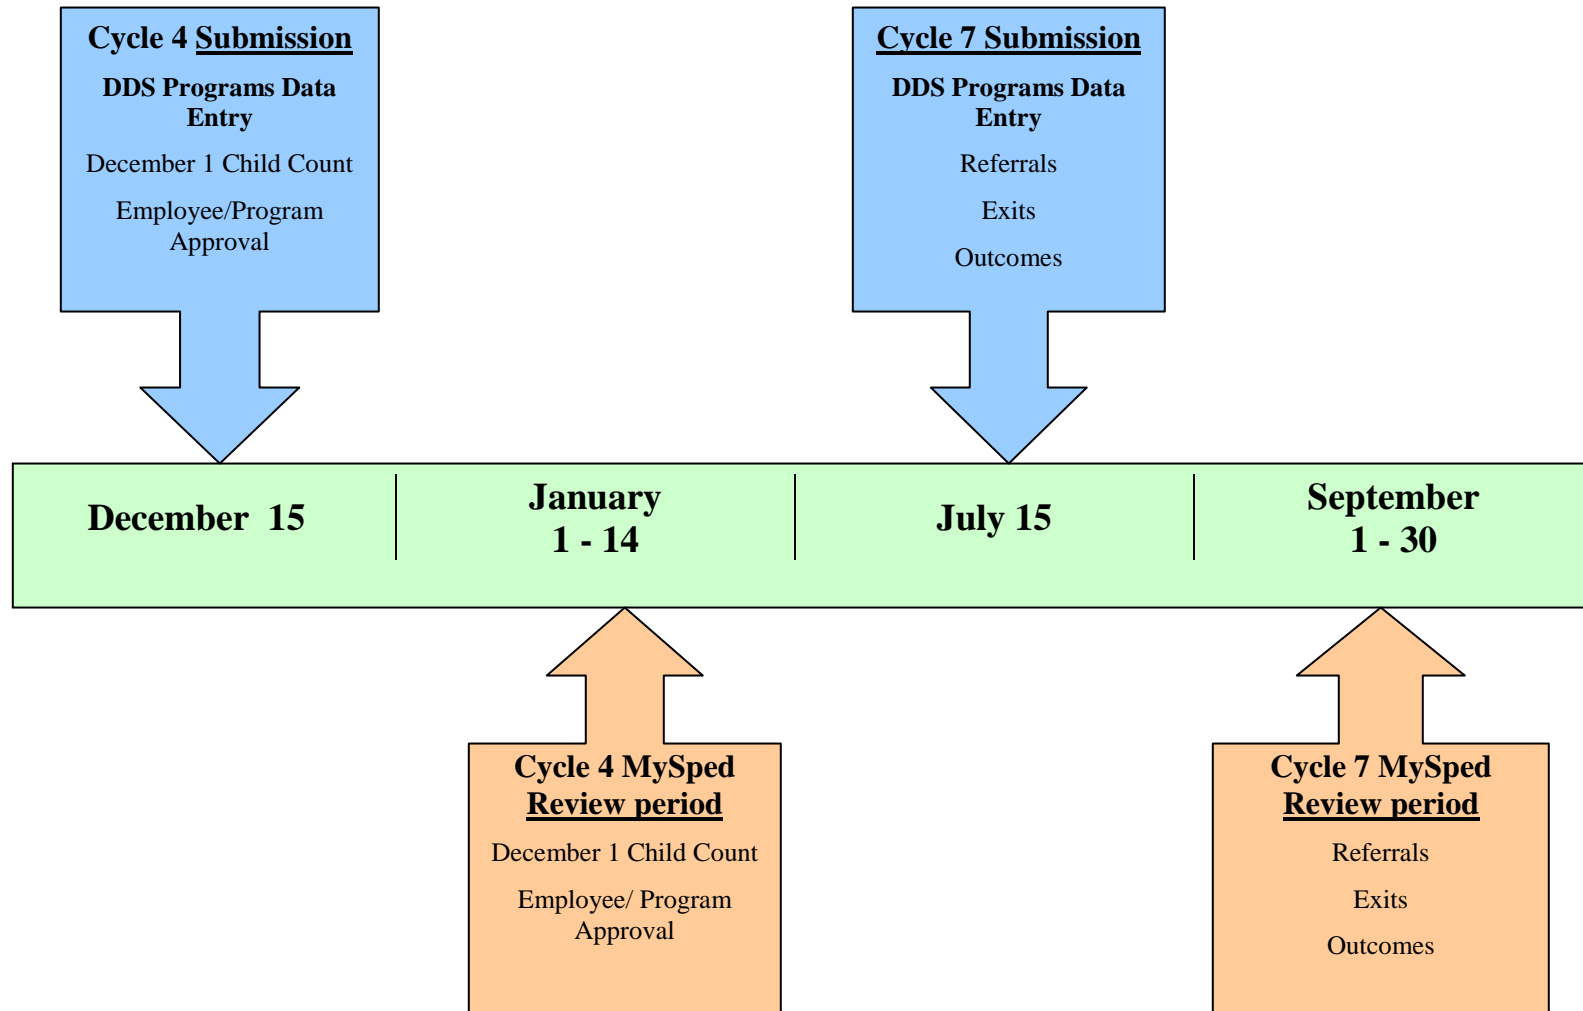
Cycle 4 Submission

DDS Programs Data Entry

December 1 Child Count

Employee/Program Approval

Cycle 7 Submission

DDS Programs Data Entry

Referrals

Exits

Outcomes

| December 15 | January 1 - 14 | July 15 | September 1 - 30 |
|---|---|---|---|

Cycle 4 MySped Review period

December 1 Child Count

Employee/ Program Approval

Cycle 7 MySped Review period

Referrals

Exits

Outcomes